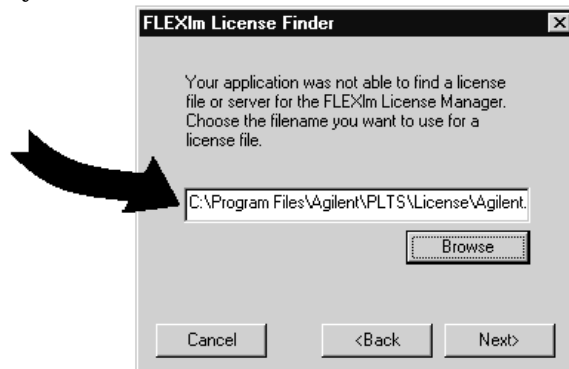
FLEXlm License Finder

Your application was not able to find a license file or server for the FLEXlm License Manager. Choose the filename you want to use for a license file.

C:\Program Files\Agilent\PLTS\License\Agilent.

Browse

Cancel

<Back

Next>

X